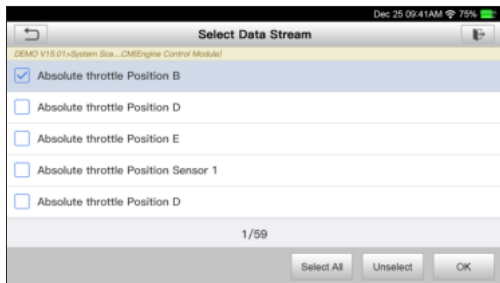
Dec 25 09:41AM 75%

Select Data Stream

DEMO V15.01>System Sca...CM(Engine Control Module)

Absolute throttle Position B

Absolute throttle Position D

Absolute throttle Position E

Absolute throttle Position Sensor 1

Absolute throttle Position D

1/59

Select All

Unselect

OK